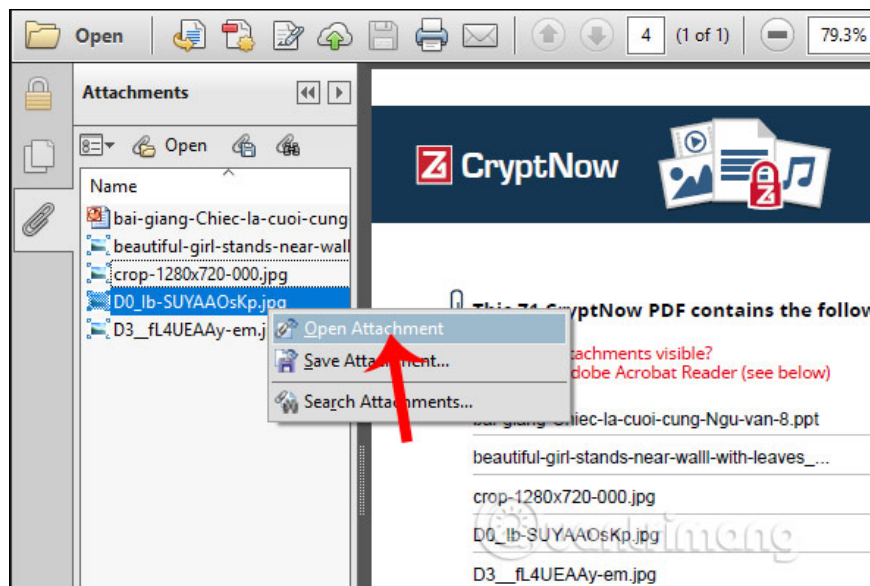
Open 4 (1 of 1) 79.3%

Attachments

Open

Name

bai-giang-Chiec-la-cuoi-cung
beautiful-girl-stands-near-wall
crop-1280x720-000.jpg
D0_lb-SUYAAOsKp.jpg
D3__fL4UEAAy-em.j

Open Attachment
Save Attachment...
Search Attachments...

Z CryptNow

This Z1 CryptNow PDF contains the follow

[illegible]ttachments visible?
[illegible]dobe Acrobat Reader (see below)

bai-giang-Chiec-la-cuoi-cung-Ngu-van-8.ppt
beautiful-girl-stands-near-walll-with-leaves_...
crop-1280x720-000.jpg
D0_lb-SUYAAOsKp.jpg
D3__fL4UEAAy-em.jpg